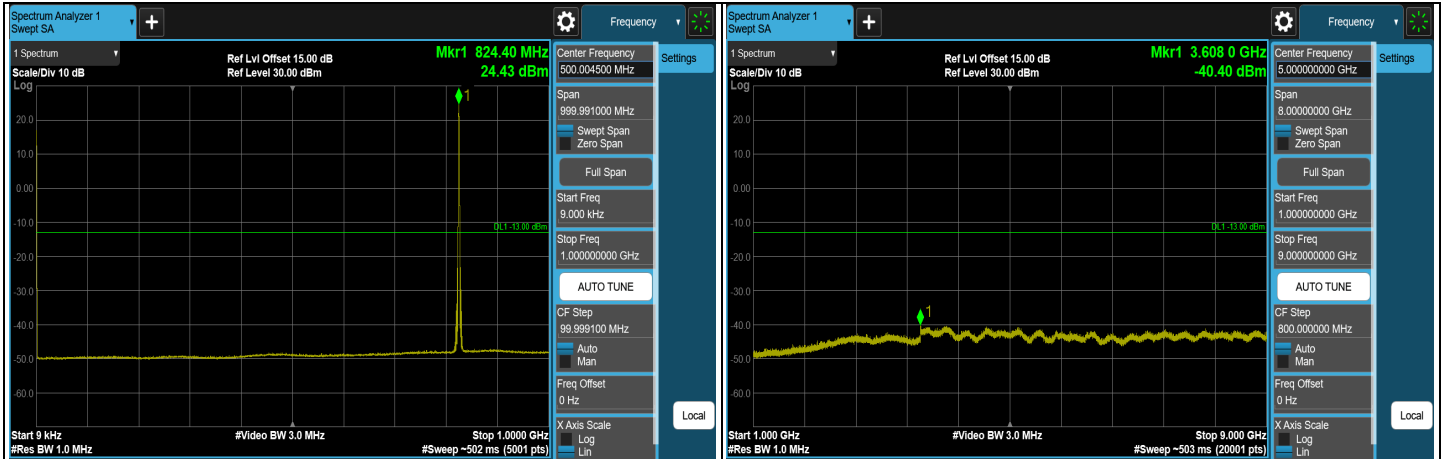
Spectrum Analyzer 1
Swept SA

Frequency

1 Spectrum

Ref Lvl Offset 15.00 dB
Ref Level 30.00 dBm

Mkr1 824.40 MHz
24.43 dBm

Scale/Div 10 dB
Log

20.0
10.0
0.00
-10.0
-20.0
-30.0
-40.0
-50.0
-60.0

DL1 -13.00 dBm

1

Start 9 kHz
#Res BW 1.0 MHz
#Video BW 3.0 MHz
Stop 1.0000 GHz
#Sweep ~502 ms (5001 pts)

Center Frequency
500.004500 MHz

Settings

Span
999.991000 MHz
Swept Span
Zero Span
Full Span
Start Freq
9.000 kHz
Stop Freq
1.000000000 GHz
AUTO TUNE
CF Step
99.999100 MHz
Auto
Man
Freq Offset
0 Hz
X Axis Scale
Log
Lin

Local

Spectrum Analyzer 1
Swept SA

Frequency

1 Spectrum

Ref Lvl Offset 15.00 dB
Ref Level 30.00 dBm

Mkr1 3.608 0 GHz
-40.40 dBm

Scale/Div 10 dB
Log

20.0
10.0
0.00
-10.0
-20.0
-30.0
-40.0
-50.0
-60.0

DL1 -13.00 dBm

1

Start 1.000 GHz
#Res BW 1.0 MHz
#Video BW 3.0 MHz
Stop 9.000 GHz
#Sweep ~503 ms (20001 pts)

Center Frequency
5.000000000 GHz

Settings

Span
8.00000000 GHz
Swept Span
Zero Span
Full Span
Start Freq
1.000000000 GHz
Stop Freq
9.000000000 GHz
AUTO TUNE
CF Step
800.000000 MHz
Auto
Man
Freq Offset
0 Hz
X Axis Scale
Log
Lin

Local